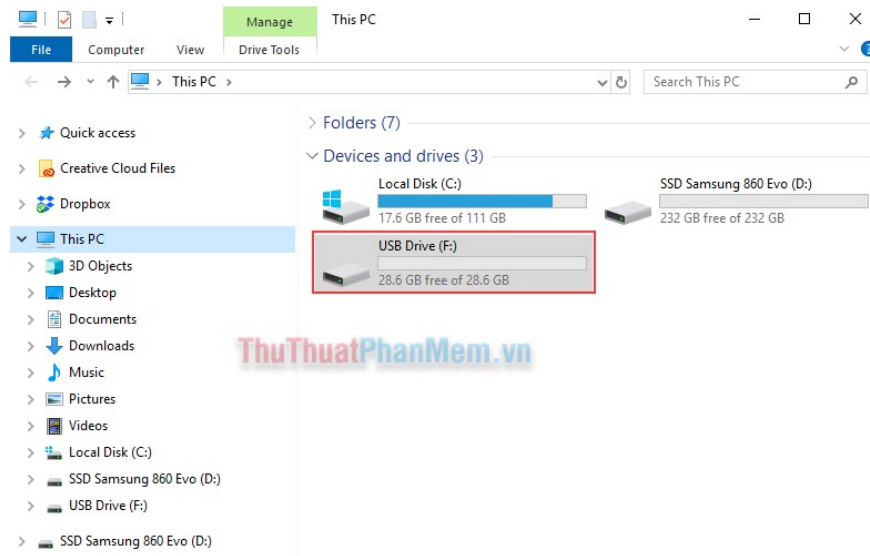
Manage
This PC
File
Computer
View
Drive Tools
This PC
Search This PC
Quick access
Creative Cloud Files
Dropbox
This PC
3D Objects
Desktop
Documents
Downloads
Music
Pictures
Videos
Local Disk (C:)
SSD Samsung 860 Evo (D:)
USB Drive (F:)
SSD Samsung 860 Evo (D:)
Folders (7)
Devices and drives (3)
Local Disk (C:)
17.6 GB free of 111 GB
SSD Samsung 860 Evo (D:)
232 GB free of 232 GB
USB Drive (F:)
28.6 GB free of 28.6 GB
ThuThuatPhanMem.vn